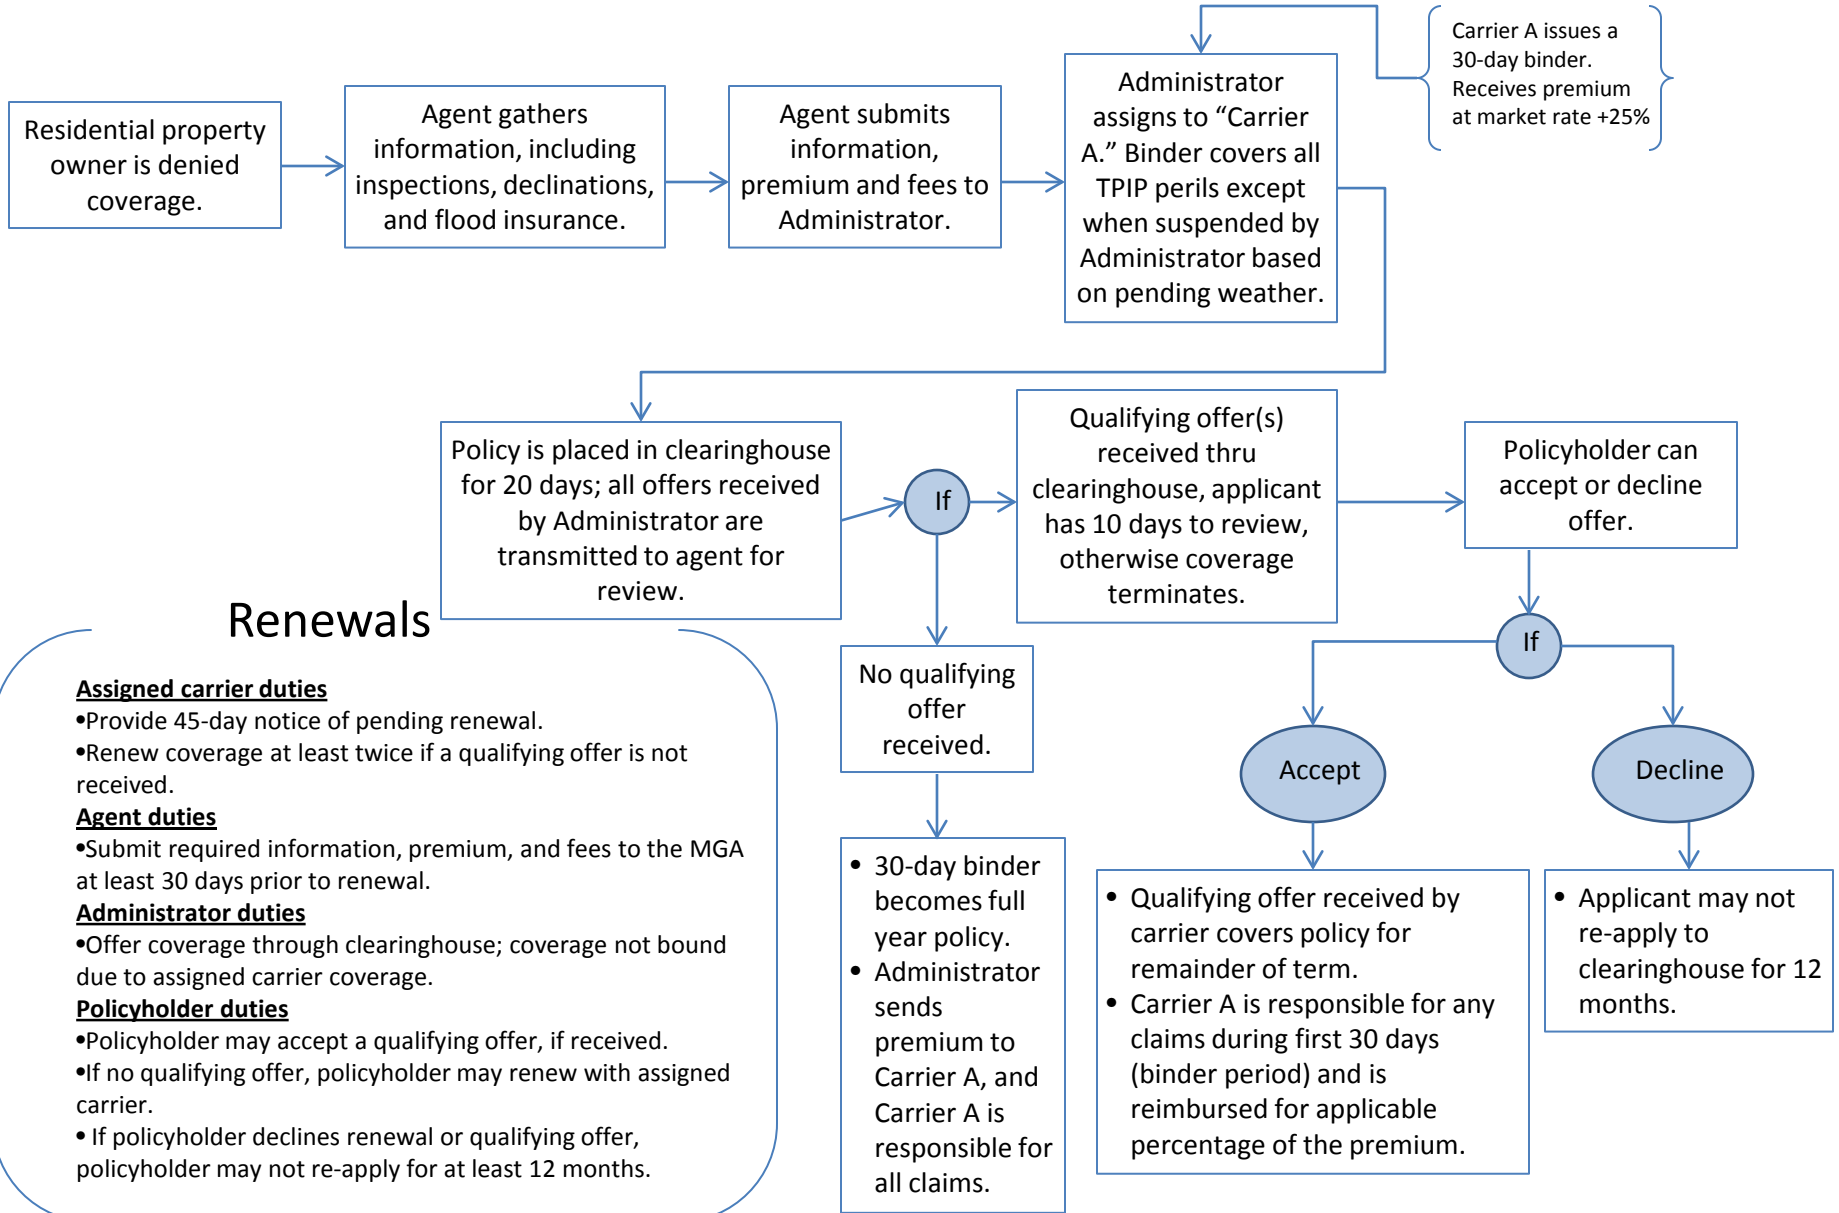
Residential property owner is denied coverage.

Agent gathers information, including inspections, declinations, and flood insurance.

Agent submits information, premium and fees to Administrator.

Administrator assigns to "Carrier A." Binder covers all TPIP perils except when suspended by Administrator based on pending weather.

Carrier A issues a 30-day binder. Receives premium at market rate +25%

Policy is placed in clearinghouse for 20 days; all offers received by Administrator are transmitted to agent for review.

If

Qualifying offer(s) received thru clearinghouse, applicant has 10 days to review, otherwise coverage terminates.

Policyholder can accept or decline offer.

If

No qualifying offer received.

Accept

Decline

• 30-day binder becomes full year policy.
• Administrator sends premium to Carrier A, and Carrier A is responsible for all claims.

• Qualifying offer received by carrier covers policy for remainder of term.
• Carrier A is responsible for any claims during first 30 days (binder period) and is reimbursed for applicable percentage of the premium.

• Applicant may not re-apply to clearinghouse for 12 months.

Renewals

Assigned carrier duties
•Provide 45-day notice of pending renewal.
•Renew coverage at least twice if a qualifying offer is not received.
Agent duties
•Submit required information, premium, and fees to the MGA at least 30 days prior to renewal.
Administrator duties
•Offer coverage through clearinghouse; coverage not bound due to assigned carrier coverage.
Policyholder duties
•Policyholder may accept a qualifying offer, if received.
•If no qualifying offer, policyholder may renew with assigned carrier.
• If policyholder declines renewal or qualifying offer, policyholder may not re-apply for at least 12 months.